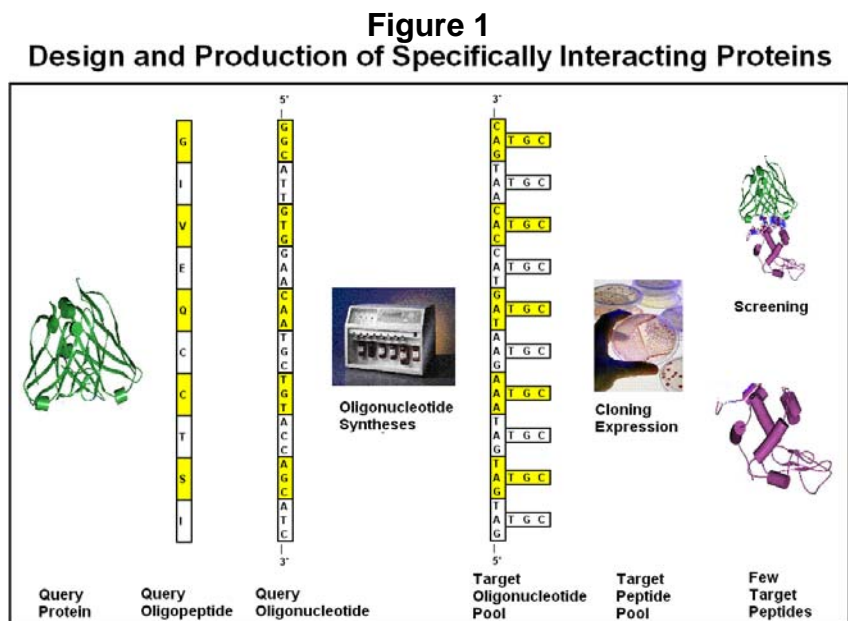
Figure 1
Design and Production of Specifically Interacting Proteins

G
I
V
E
Q
C
C
T
S
I

5'
G G C
A T T
G T G
G A A
C A A
T G C
T G T
A C C
A G C
A T C
3'

Oligonucleotide Syntheses

3'
C A G
T G C
T A A
T G C
C A C
T G C
C A T
T G C
G A T
T G C
A A G
T G C
A A A
T G C
T A G
T G C
T A G
T G C
T A G
T G C
5'

Cloning Expression

Screening

Query Protein

Query Oligopeptide

Query Oligonucleotide

Target Oligonucleotide Pool

Target Peptide Pool

Few Target Peptides